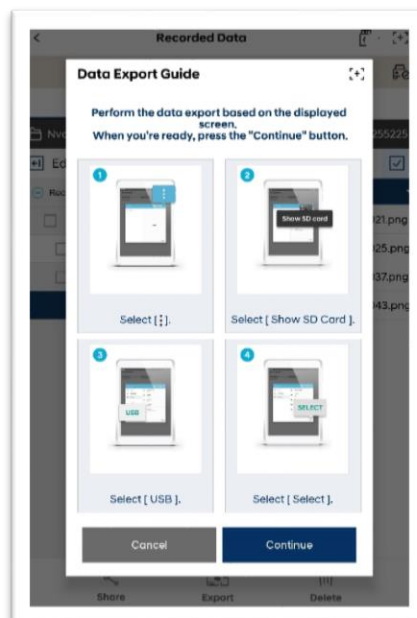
Recorded Data

Data Export Guide

Perform the data export based on the displayed screen.
When you're ready, press the "Continue" button.

1
Select [ ⋮ ].

2
Show SD card
Select [ Show SD Card ].

3
USB
Select [ USB ].

4
SELECT
Select [ Select ].

Cancel
Continue

Nv
255225
Ed
Rec
21.png
25.png
37.png
43.png

Share
Export
Delete